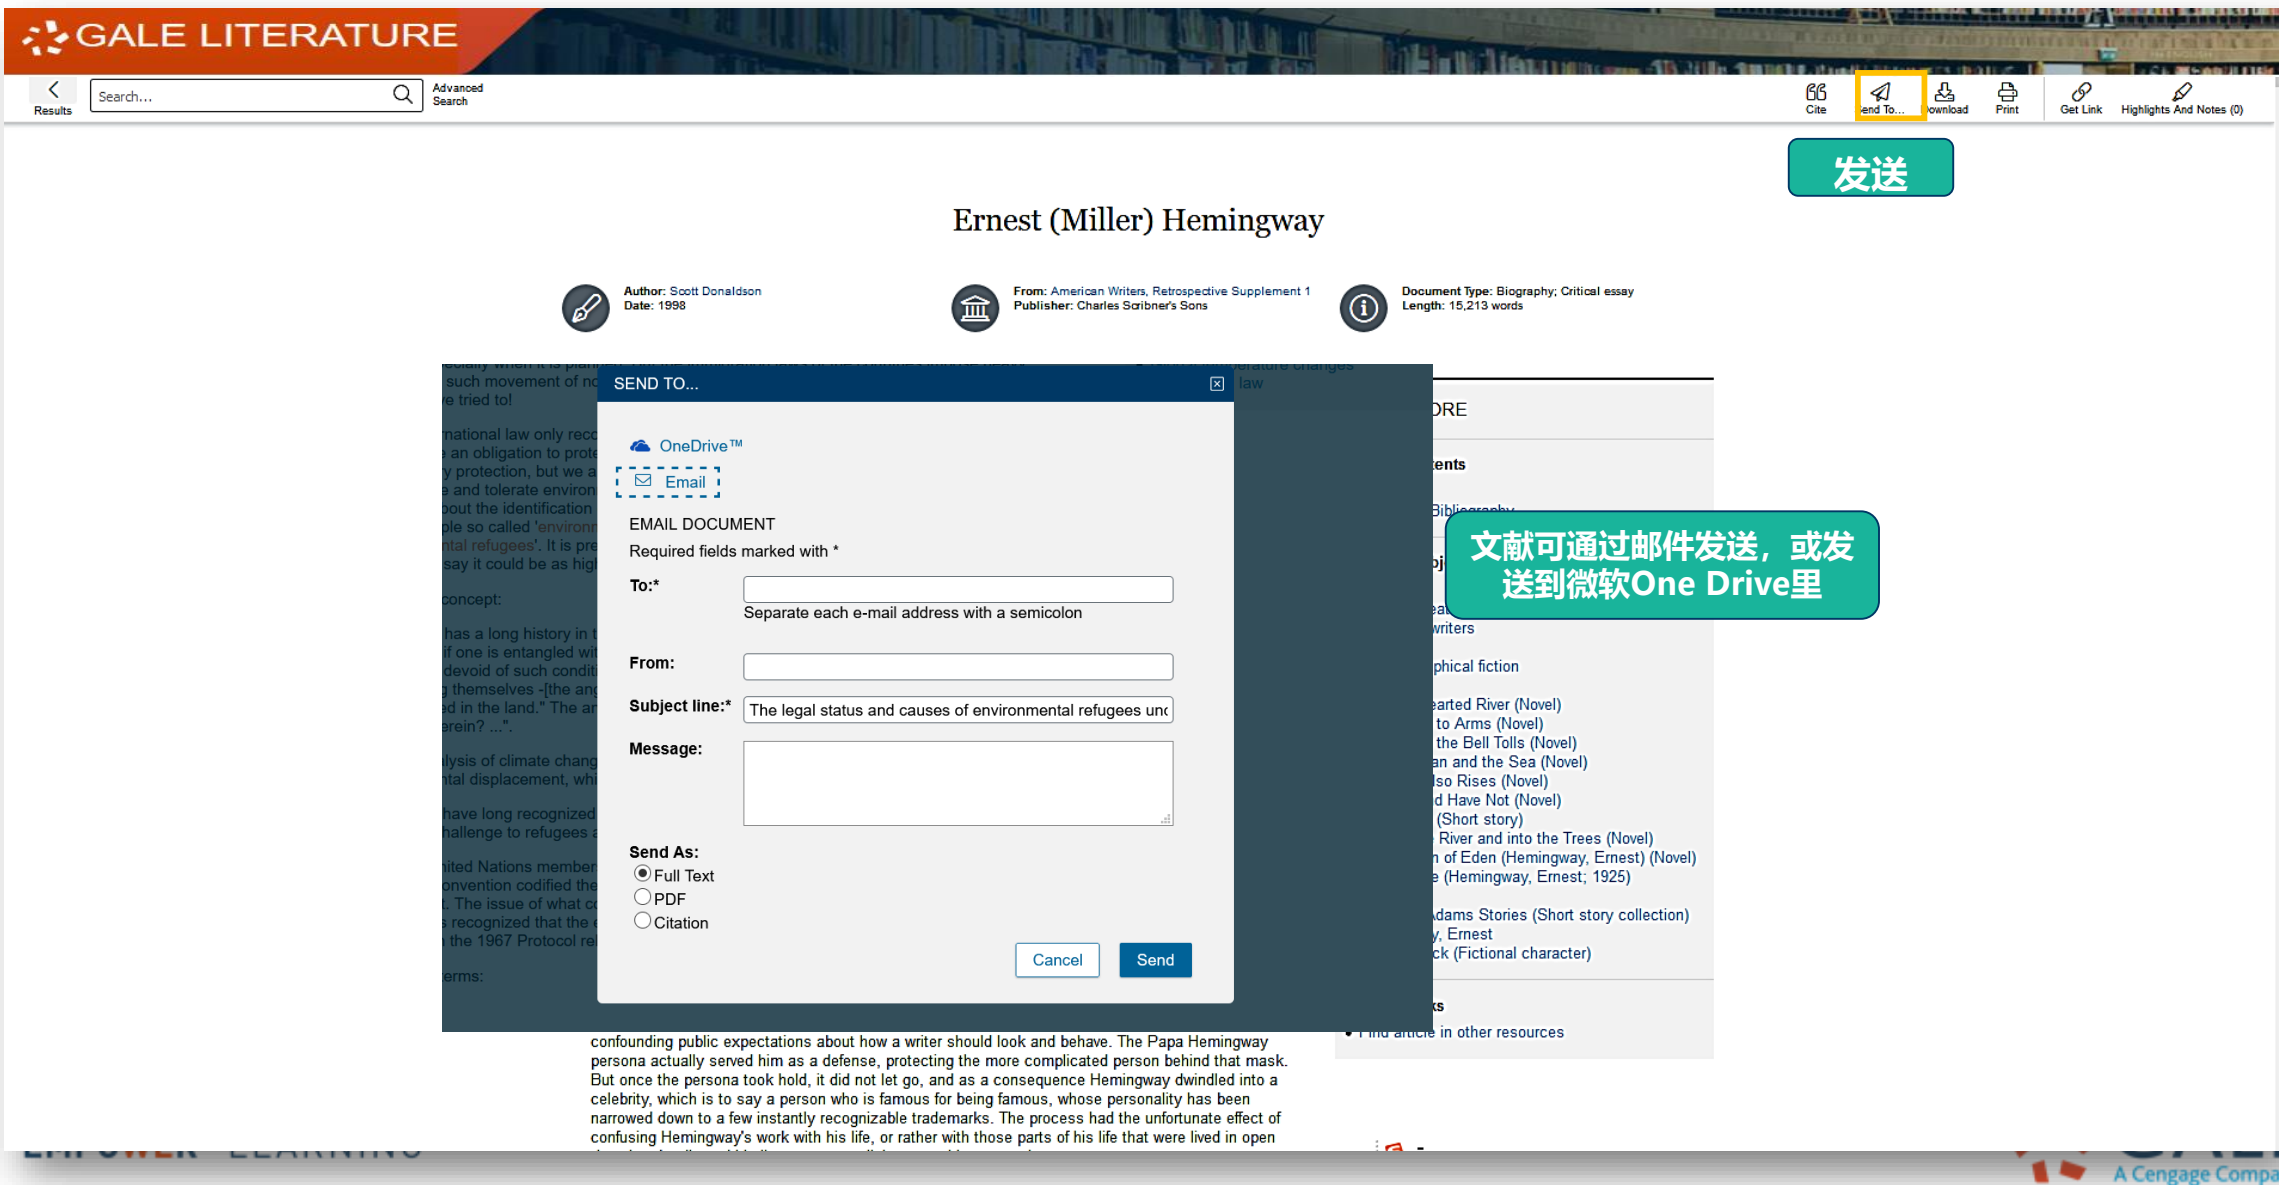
GALE LITERATURE

Results | Search... | Advanced Search

Cite | Send To... | Download | Print | Get Link | Highlights And Notes (0)

发送

Ernest (Miller) Hemingway

Author: Scott Donaldson
Date: 1998

From: American Writers, Retrospective Supplement 1
Publisher: Charles Scribner's Sons

Document Type: Biography; Critical essay
Length: 15,213 words

such movement of no
e tried to!

national law only rec
e an obligation to prot
y protection, but we a
e and tolerate environ
bout the identification
ple so called 'environ
ntal refugees'. It is pr
say it could be as hig

concept:

has a long history in t
if one is entangled wi
devoid of such condi
g themselves -[the an
d in the land." The a
erein? ...".

lysis of climate chan
tal displacement, wh

have long recognized
hallenge to refugees

ited Nations membe
onvention codified th
. The issue of what c
recognized that the
the 1967 Protocol re

erms:

law

SEND TO...

OneDrive™

Email

EMAIL DOCUMENT
Required fields marked with *

To:*
Separate each e-mail address with a semicolon

From:

Subject line:* The legal status and causes of environmental refugees unc

Message:

Send As:
Full Text
PDF
Citation

Cancel Send

ORE

ents

Bibliography

writers

phical fiction

earted River (Novel)
to Arms (Novel)
the Bell Tolls (Novel)
an and the Sea (Novel)
lso Rises (Novel)
d Have Not (Novel)
(Short story)
River and into the Trees (Novel)
n of Eden (Hemingway, Ernest) (Novel)
e (Hemingway, Ernest; 1925)

dams Stories (Short story collection)
y, Ernest
ck (Fictional character)

ks
• Find article in other resources

文献可通过邮件发送，或发送到微软One Drive里

confounding public expectations about how a writer should look and behave. The Papa Hemingway persona actually served him as a defense, protecting the more complicated person behind that mask. But once the persona took hold, it did not let go, and as a consequence Hemingway dwindled into a celebrity, which is to say a person who is famous for being famous, whose personality has been narrowed down to a few instantly recognizable trademarks. The process had the unfortunate effect of confusing Hemingway's work with his life, or rather with those parts of his life that were lived in open

A Cengage Compa